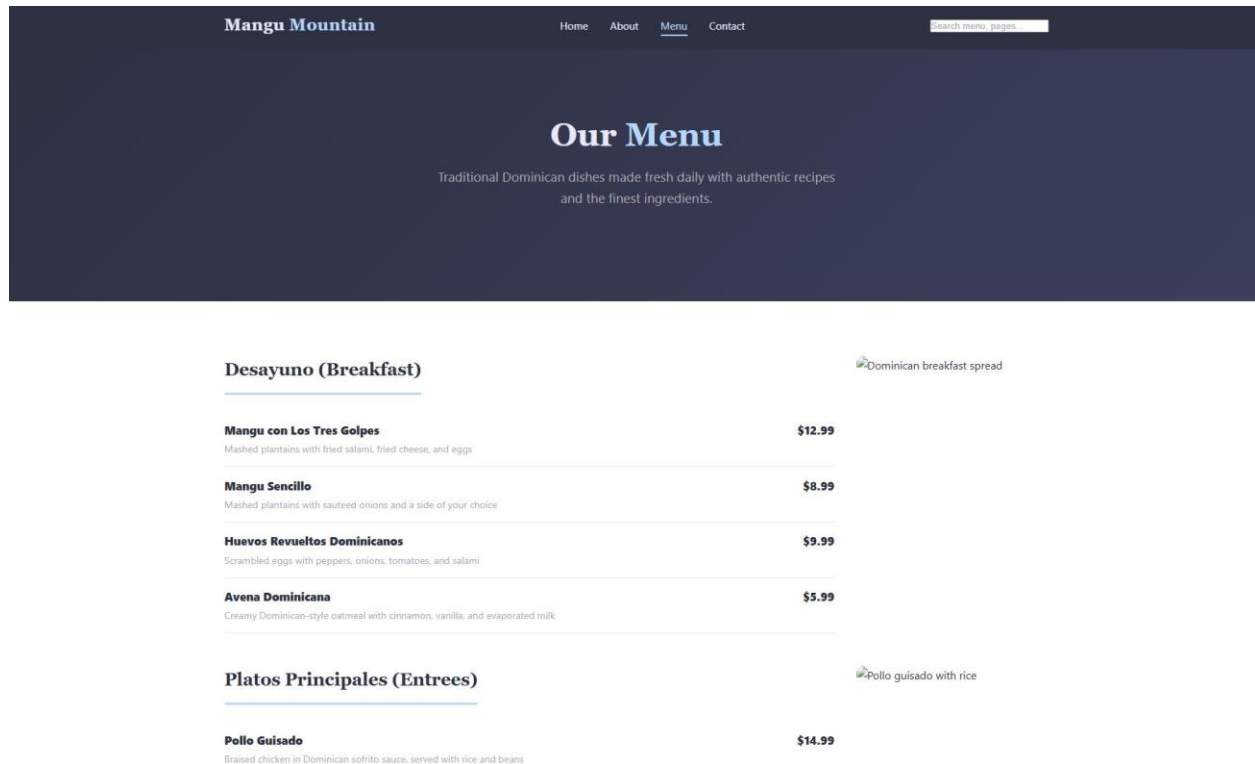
Mangu Mountain

Home About Menu Contact

Search menu, pages...

Our Menu

Traditional Dominican dishes made fresh daily with authentic recipes and the finest ingredients.

Desayuno (Breakfast)

Dominican breakfast spread

Mangu con Los Tres Golpes $12.99
Mashed plantains with fried salami, fried cheese, and eggs

Mangu Sencillo $8.99
Mashed plantains with sauteed onions and a side of your choice

Huevos Revueltos Dominicanos $9.99
Scrambled eggs with peppers, onions, tomatoes, and salami

Avena Dominicana $5.99
Creamy Dominican-style oatmeal with cinnamon, vanilla, and evaporated milk

Platos Principales (Entrees)

Pollo guisado with rice

Pollo Guisado $14.99
Braised chicken in Dominican sofrito sauce, served with rice and beans